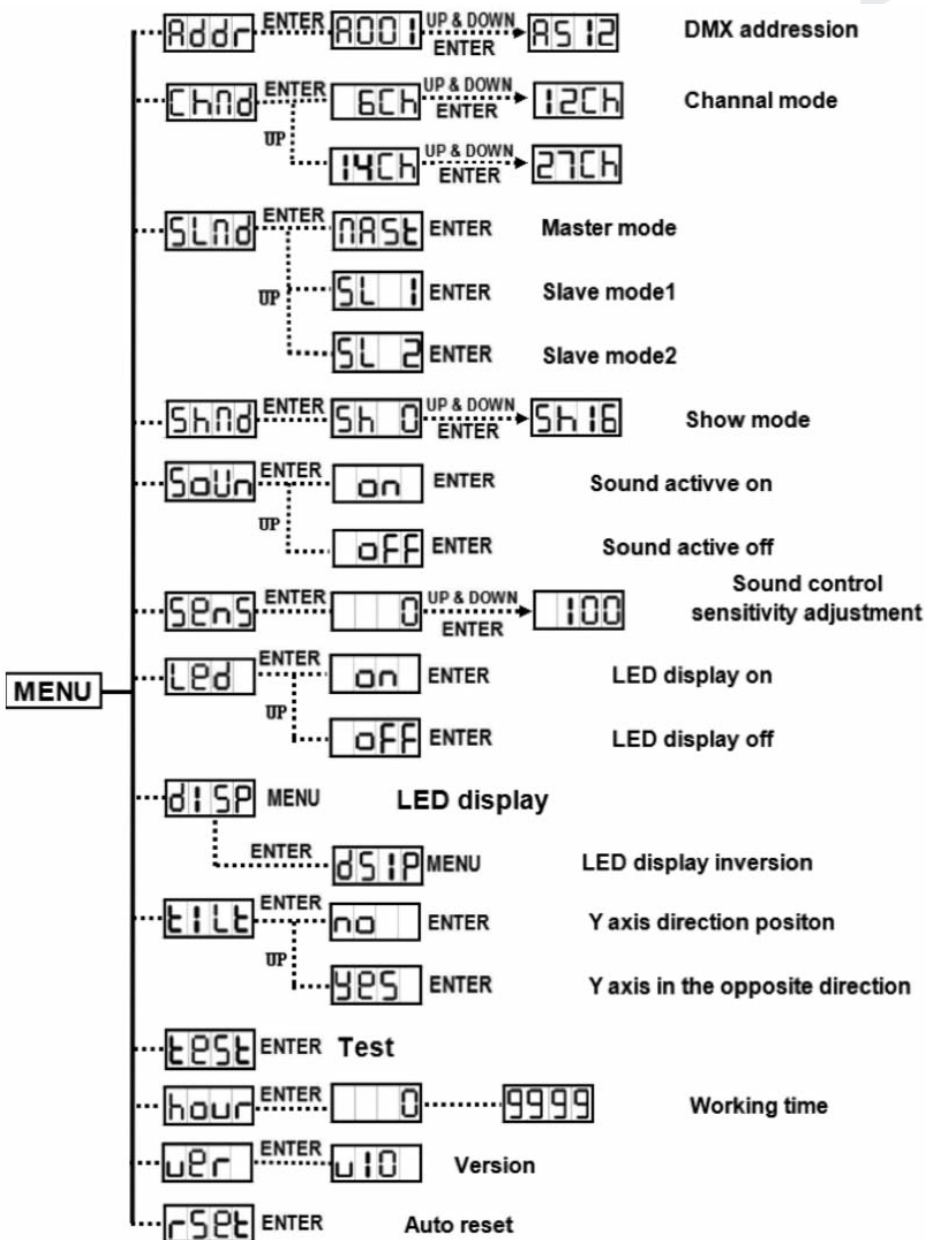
MENU

Addr ENTER A001 UP & DOWN ENTER A512 DMX addression

ChNd ENTER 6Ch UP & DOWN ENTER 12Ch Channal mode
UP 14Ch UP & DOWN ENTER 27Ch

SLNd ENTER NASt ENTER Master mode
UP SL 1 ENTER Slave mode1
SL 2 ENTER Slave mode2

ShNd ENTER Sh 0 UP & DOWN ENTER Sh16 Show mode

SoUn ENTER on ENTER Sound activve on
UP oFF ENTER Sound active off

SEnS ENTER 0 UP & DOWN ENTER 100 Sound control sensitivity adjustment

LEd ENTER on ENTER LED display on
UP oFF ENTER LED display off

dISP MENU LED display
ENTER dSIP MENU LED display inversion

tILt ENTER no ENTER Y axis direction positon
UP YES ENTER Y axis in the opposite direction

tESt ENTER Test

hour ENTER 0 9999 Working time

uEr ENTER u10 Version

rSEt ENTER Auto reset